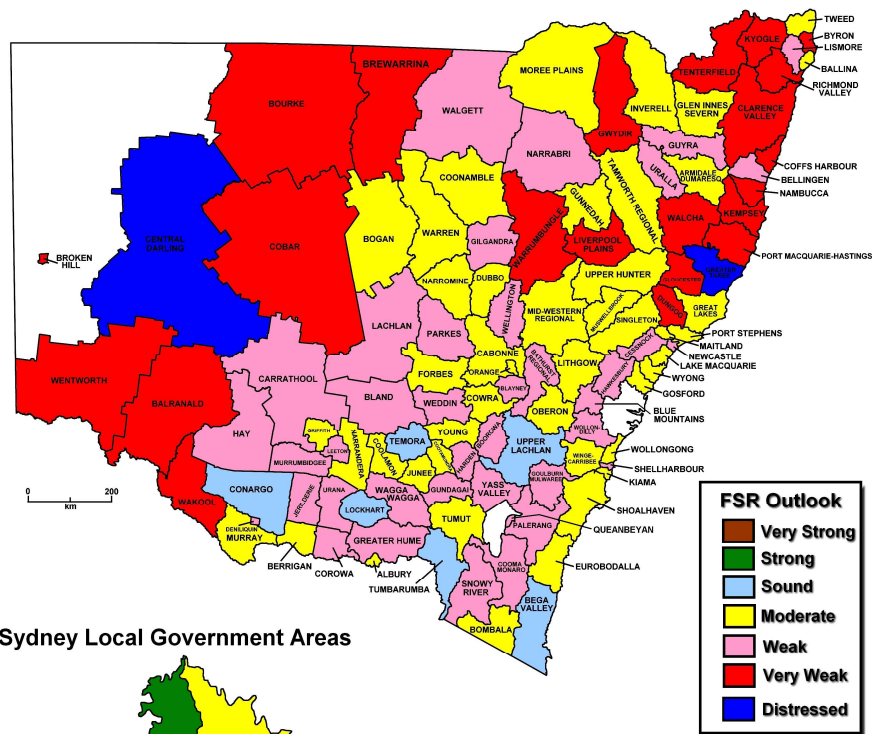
TWEED
BYRON
LISMORE
BALLINA
RICHMOND VALLEY
KYOGLE
TENTERFIELD
CLARENCE VALLEY
BREWARRINA
MOREE PLAINS
INVERELL
GLEN INNES SEVERN
BOURKE
WALGETT
GWYDIR
GUYRA
COFFS HARBOUR
BELLINGEN
NAMBUCCA
NARRABRI
URALLA
ARMIDALE DUMARESQ
COONAMBLE
TAMWORTH REGIONAL
GUNNEDAH
WALCHA
KEMPSEY
CENTRAL DARLING
COBAR
BOGAN
WARREN
GILGANDRA
WARRUMBUNGLE
LIVERPOOL PLAINS
BROKEN HILL
PORT MACQUARIE-HASTINGS
GREATER TAREE
GLOUCESTER
UPPER HUNTER
NARROMINE
DUBBO
WELLINGTON
DUNGOG
GREAT LAKES
MID-WESTERN REGIONAL
MUSWELLBROOK
SINGLETON
PORT STEPHENS
MAITLAND
NEWCASTLE
LAKE MACQUARIE
CESSNOCK
LACHLAN
PARKES
CABONNE
ORANGE
BATHURST REGIONAL
LITHGOW
WYONG
GOSFORD
HAWKESBURY
WENTWORTH
CARRATHOOL
FORBES
BLAYNEY
BLUE MOUNTAINS
WEDDIN
COWRA
OBERON
BALRANALD
BLAND
WOLLONDILLY
WOLLONGONG
HAY
GRIFFITH
LEETON
NARRANDERA
COOLAMON
TEMORA
YOUNG
BOOROWA
UPPER LACHLAN
WINGECARRIBEE
SHELLHARBOUR
KIAMA
MURRUMBIDGEE
JUNEE
HARDEN
COOTAMUNDRA
YASS VALLEY
GOULBURN MULWAREE
SHOALHAVEN
0
200
km
CONARGO
JERILDERIE
URANA
WAGGA WAGGA
GUNDAGAI
LOCKHART
WAKOOL
TUMUT
PALERANG
QUEANBEYAN
DENILIQUIN
MURRAY
GREATER HUME
COOMA MONARO
EUROBODALLA
BERRIGAN
COROWA
ALBURY
TUMBARUMBA
SNOWY RIVER
BEGA VALLEY
BOMBALA
FSR Outlook
Very Strong
Strong
Sound
Moderate
Weak
Very Weak
Distressed
Sydney Local Government Areas